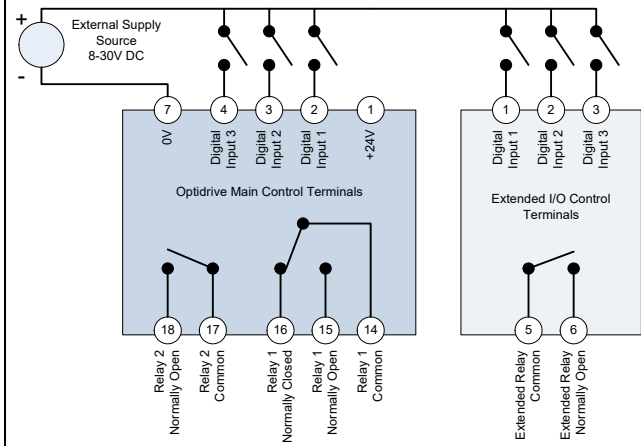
+
-
External Supply Source 8-30V DC

7
4
3
2
1
0V
Digital Input 3
Digital Input 2
Digital Input 1
+24V

Optidrive Main Control Terminals

18
17
16
15
14
Relay 2 Normally Open
Relay 2 Common
Relay 1 Normally Closed
Relay 1 Normally Open
Relay 1 Common

1
2
3
Digital Input 1
Digital Input 2
Digital Input 3

Extended I/O Control Terminals

5
6
Extended Relay Common
Extended Relay Normally Open